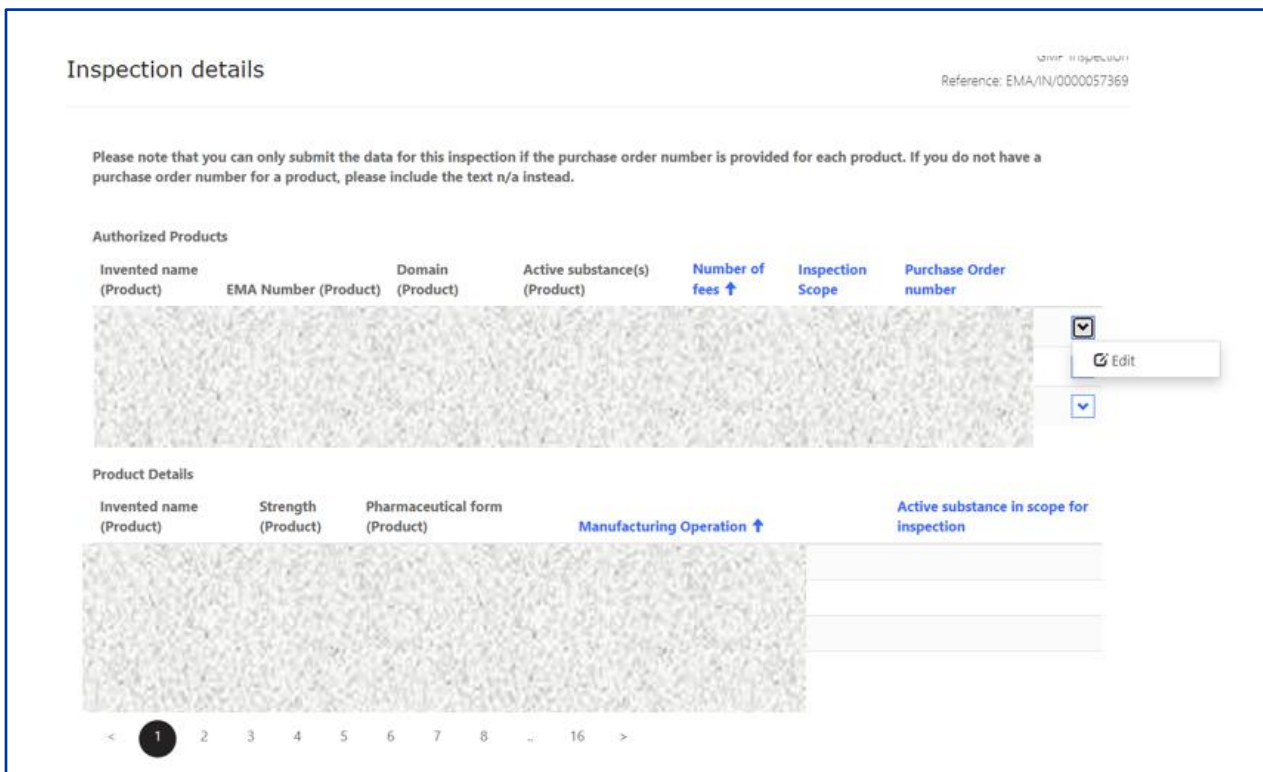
Inspection details

GMP Inspection
Reference: EMA/IN/0000057369

Please note that you can only submit the data for this inspection if the purchase order number is provided for each product. If you do not have a purchase order number for a product, please include the text n/a instead.

Authorized Products

| Invented name (Product) | EMA Number (Product) | Domain (Product) | Active substance(s) (Product) | Number of fees ↑ | Inspection Scope | Purchase Order number |
|---|---|---|---|---|---|---|

Edit

Product Details

| Invented name (Product) | Strength (Product) | Pharmaceutical form (Product) | Manufacturing Operation ↑ | Active substance in scope for inspection |
|---|---|---|---|---|

< 1 2 3 4 5 6 7 8 .. 16 >